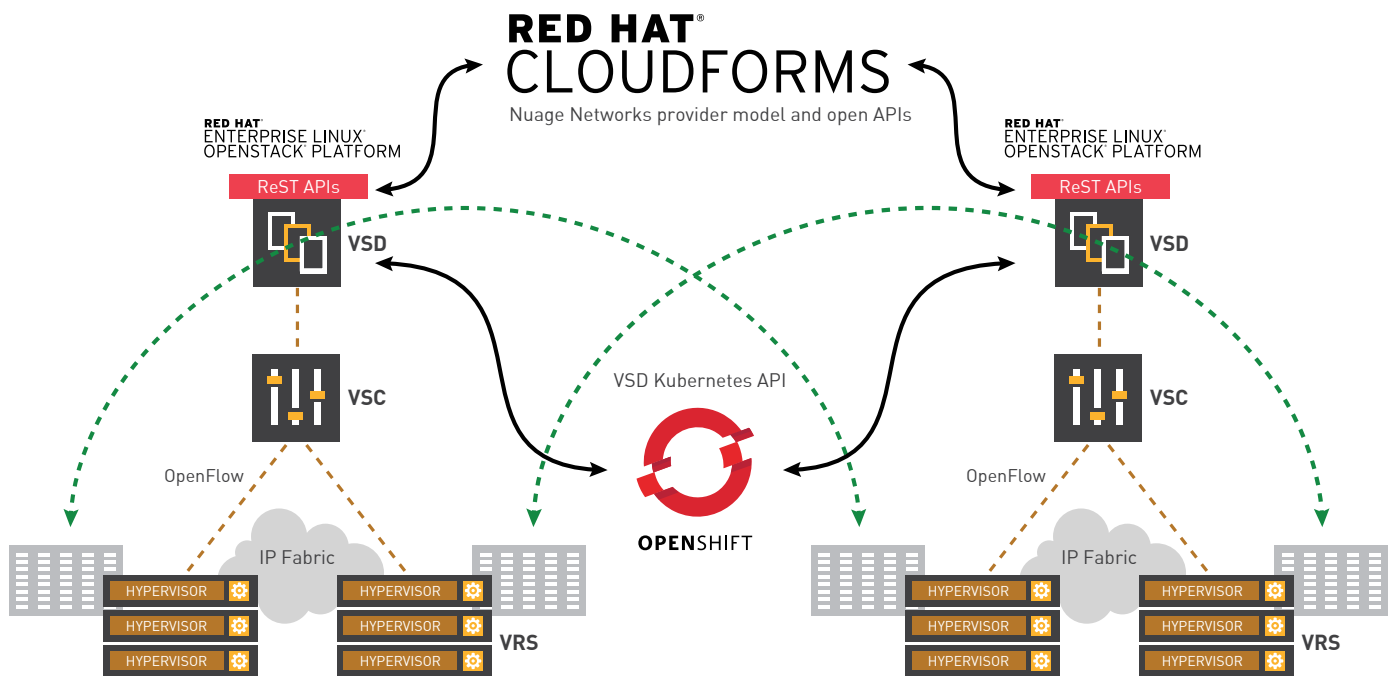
RED HAT®
CLOUDFORMS
Nuage Networks provider model and open APIs

RED HAT
ENTERPRISE LINUX
OPENSTACK PLATFORM
ReST APIs
VSD
VSC
OpenFlow
IP Fabric
HYPERVISOR
HYPERVISOR
HYPERVISOR
HYPERVISOR
HYPERVISOR
HYPERVISOR
VRS

VSD Kubernetes API
OPENSHIFT

RED HAT
ENTERPRISE LINUX
OPENSTACK PLATFORM
ReST APIs
VSD
VSC
OpenFlow
IP Fabric
HYPERVISOR
HYPERVISOR
HYPERVISOR
HYPERVISOR
HYPERVISOR
HYPERVISOR
VRS